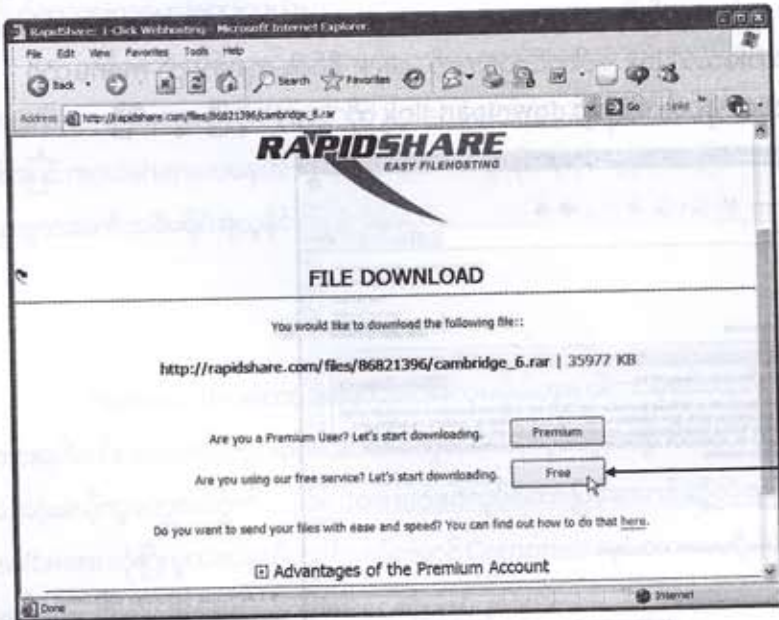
RapidShare: 1-Click Webhosting - Microsoft Internet Explorer

File Edit View Favorites Tools Help

Back Search Favorites

Address http://rapidshare.com/files/86821396/cambridge_6.rar Go Links

RAPIDSHARE
EASY FILEHOSTING

FILE DOWNLOAD

You would like to download the following file::

http://rapidshare.com/files/86821396/cambridge_6.rar | 35977 KB

Are you a Premium User? Let's start downloading. Premium

Are you using our free service? Let's start downloading. Free

Do you want to send your files with ease and speed? You can find out how to do that here.

⊞ Advantages of the Premium Account

Done Internet